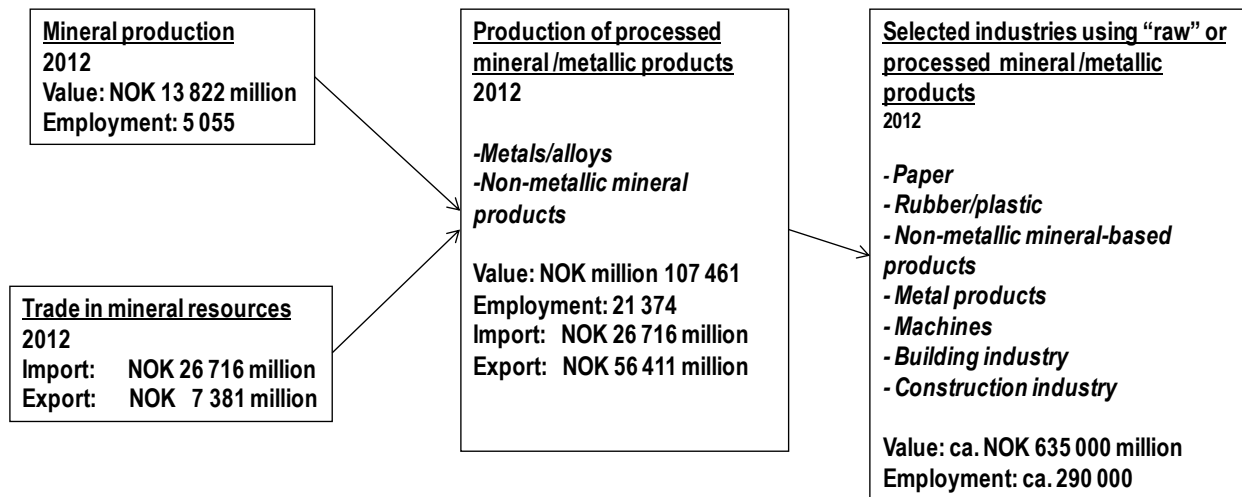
Mineral production
2012
Value: NOK 13 822 million
Employment: 5 055

Trade in mineral resources
2012
Import: NOK 26 716 million
Export: NOK 7 381 million

Production of processed mineral /metallic products
2012

-Metals/alloys
-Non-metallic mineral products

Value: NOK million 107 461
Employment: 21 374
Import: NOK 26 716 million
Export: NOK 56 411 million

Selected industries using "raw" or processed mineral /metallic products
2012

- Paper
- Rubber/plastic
- Non-metallic mineral-based products
- Metal products
- Machines
- Building industry
- Construction industry

Value: ca. NOK 635 000 million
Employment: ca. 290 000